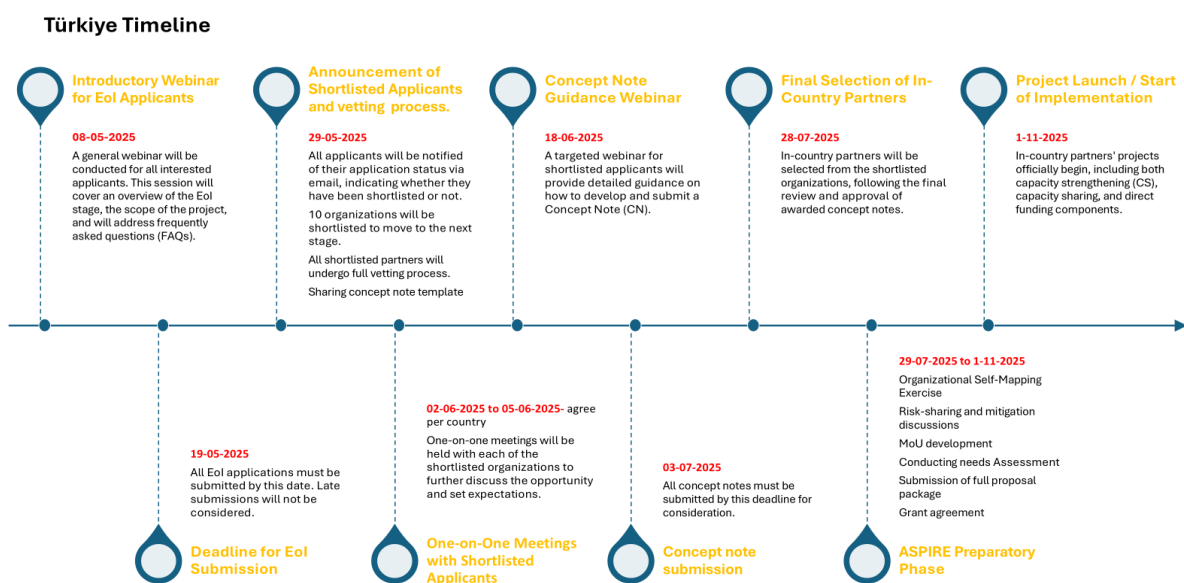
Türkiye Timeline

Introductory Webinar for EoI Applicants

08-05-2025

A general webinar will be conducted for all interested applicants. This session will cover an overview of the EoI stage, the scope of the project, and will address frequently asked questions (FAQs).

Announcement of Shortlisted Applicants and vetting process.

29-05-2025

All applicants will be notified of their application status via email, indicating whether they have been shortlisted or not.

10 organizations will be shortlisted to move to the next stage.

All shortlisted partners will undergo full vetting process.

Sharing concept note template

Concept Note Guidance Webinar

18-06-2025

A targeted webinar for shortlisted applicants will provide detailed guidance on how to develop and submit a Concept Note (CN).

Final Selection of In-Country Partners

28-07-2025

In-country partners will be selected from the shortlisted organizations, following the final review and approval of awarded concept notes.

Project Launch / Start of Implementation

1-11-2025

In-country partners' projects officially begin, including both capacity strengthening (CS), capacity sharing, and direct funding components.

19-05-2025

All EoI applications must be submitted by this date. Late submissions will not be considered.

Deadline for EoI Submission

02-06-2025 to 05-06-2025- agree per country

One-on-one meetings will be held with each of the shortlisted organizations to further discuss the opportunity and set expectations.

One-on-One Meetings with Shortlisted Applicants

03-07-2025

All concept notes must be submitted by this deadline for consideration.

Concept note submission

29-07-2025 to 1-11-2025

Organizational Self-Mapping Exercise

Risk-sharing and mitigation discussions

MoU development

Conducting needs Assessment

Submission of full proposal package

Grant agreement

ASPIRE Preparatory Phase